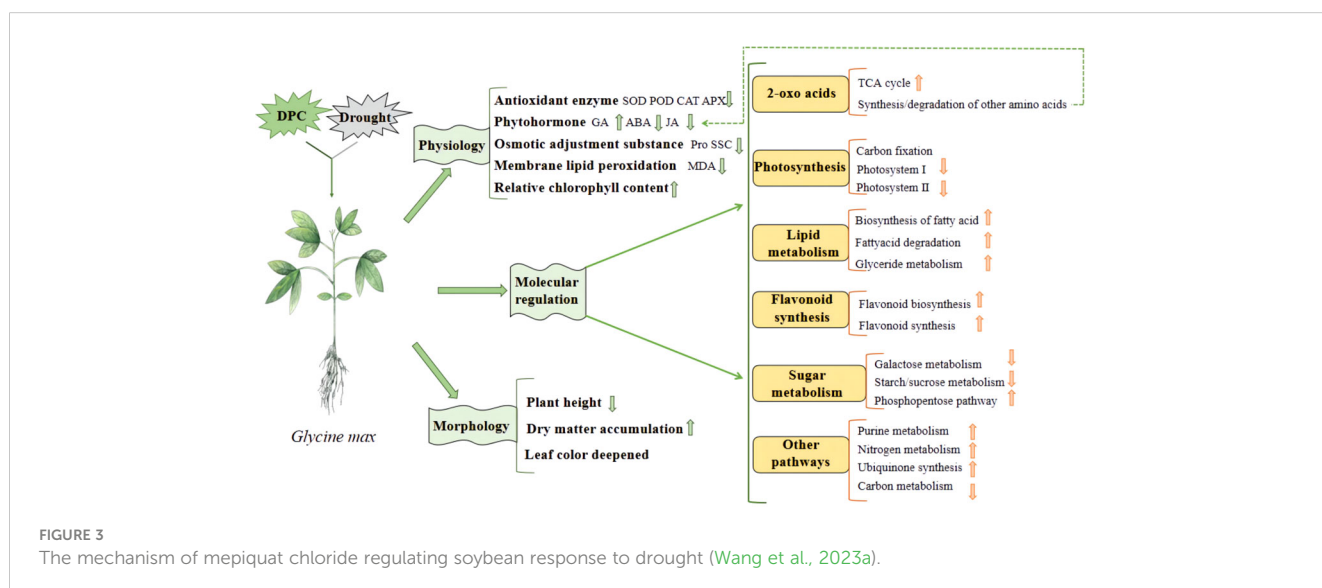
DPC

Drought

Glycine max

Physiology

Antioxidant enzyme SOD POD CAT APX ⇓
Phytohormone GA ⇑ ABA ⇓ JA ⇓
Osmotic adjustment substance Pro SSC ⇓
Membrane lipid peroxidation MDA ⇓
Relative chlorophyll content ⇑

Molecular regulation

Morphology

Plant height ⇓
Dry matter accumulation ⇑
Leaf color deepened

2-oxo acids
TCA cycle ⇑
Synthesis/degradation of other amino acids

Photosynthesis
Carbon fixation
Photosystem I ⇓
Photosystem II ⇓

Lipid metabolism
Biosynthesis of fatty acid ⇑
Fattyacid degradation ⇑
Glyceride metabolism ⇑

Flavonoid synthesis
Flavonoid biosynthesis ⇑
Flavonoid synthesis ⇑

Sugar metabolism
Galactose metabolism ⇓
Starch/sucrose metabolism ⇓
Phosphopentose pathway ⇑

Other pathways
Purine metabolism ⇑
Nitrogen metabolism ⇑
Ubiquinone synthesis ⇑
Carbon metabolism ⇓

FIGURE 3
The mechanism of mepiquat chloride regulating soybean response to drought (Wang et al., 2023a).